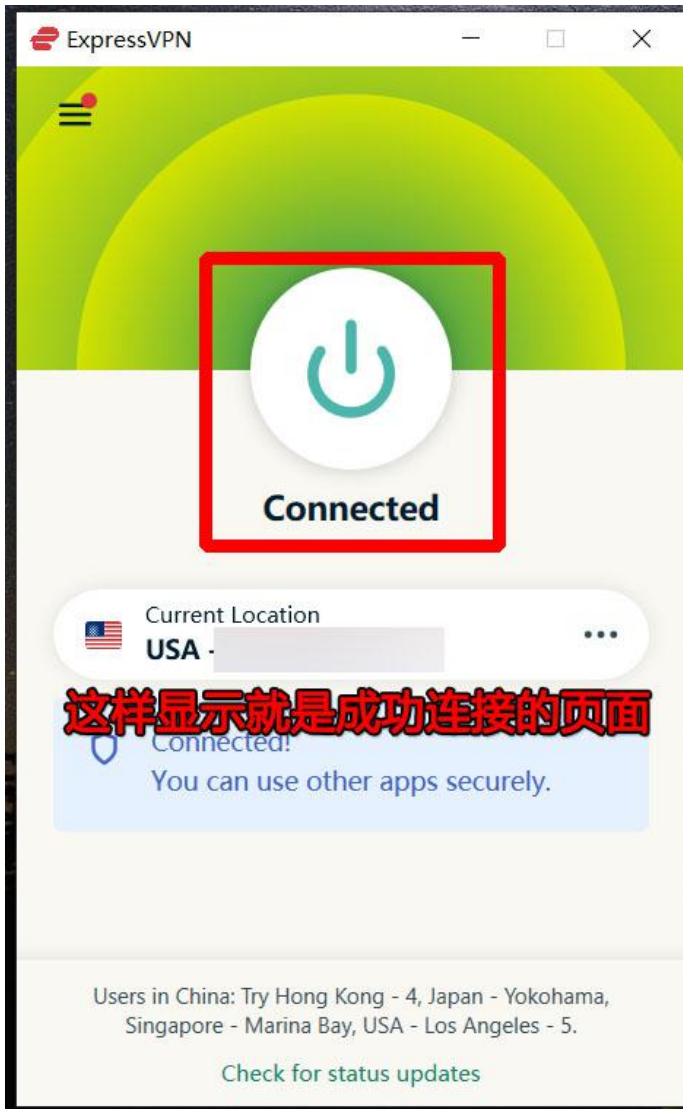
ExpressVPN

Connected

Current Location
USA - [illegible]

这样显示就是成功连接的页面

Connected!
You can use other apps securely.

Users in China: Try Hong Kong - 4, Japan - Yokohama, Singapore - Marina Bay, USA - Los Angeles - 5.

Check for status updates